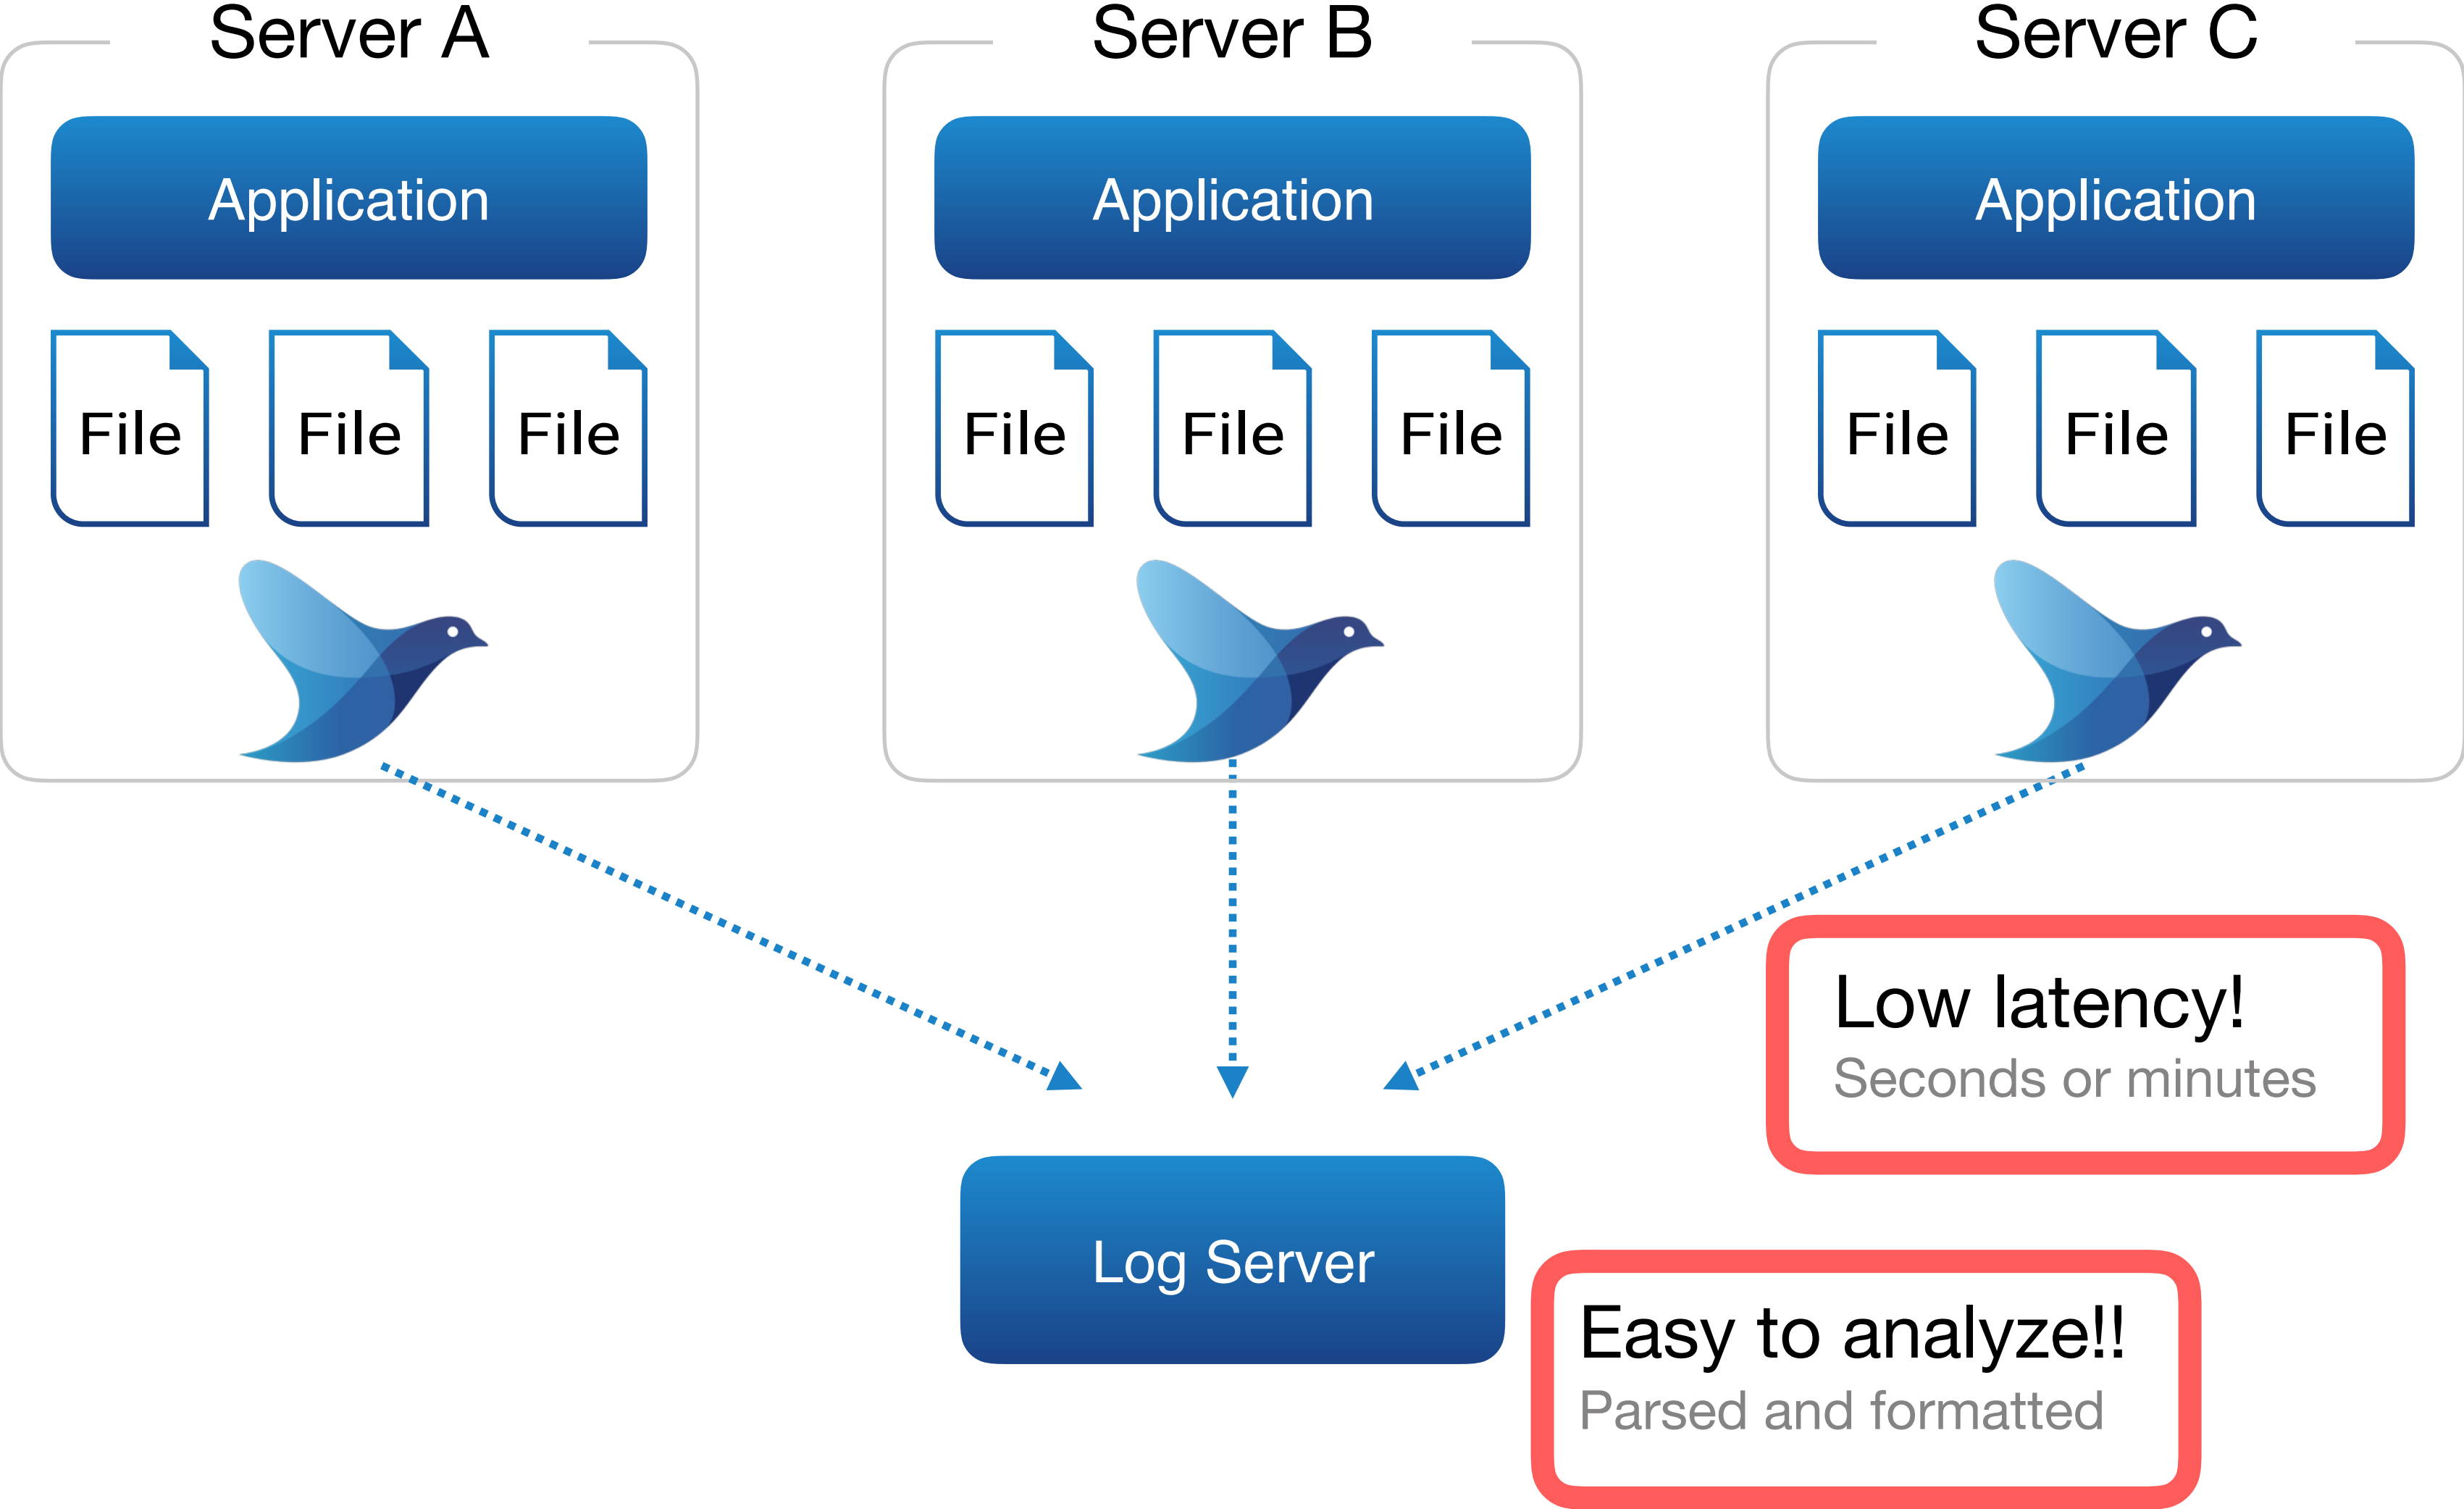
Server A

Application

File File File

Server B

Application

File File File

Server C

Application

File File File

Low latency!
Seconds or minutes

Log Server

Easy to analyze!!
Parsed and formatted